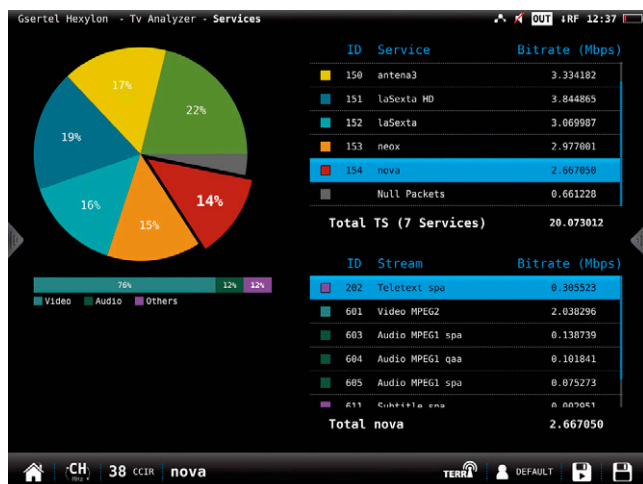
Gsertel Hexylon - Tv Analyzer - Services

OUT RF 12:37

17%
22%
19%
16%
15%
14%

76% 12% 12%
Video Audio Others

| ID | Service | Bitrate (Mbps) |
|---|---|---|
| 150 | antena3 | 3.334182 |
| 151 | laSexta HD | 3.844865 |
| 152 | laSexta | 3.069987 |
| 153 | neox | 2.977001 |
| 154 | nova | 2.667050 |
| | Null Packets | 0.661228 |

Total TS (7 Services) 20.073012

| ID | Stream | Bitrate (Mbps) |
|---|---|---|
| 202 | Teletext spa | 0.305523 |
| 601 | Video MPEG2 | 2.038296 |
| 603 | Audio MPEG1 spa | 0.138739 |
| 604 | Audio MPEG1 qaa | 0.101841 |
| 605 | Audio MPEG1 spa | 0.075273 |
| 611 | Subtitle spa | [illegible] |

Total nova 2.667050

CH 38 CCIR nova TERR DEFAULT